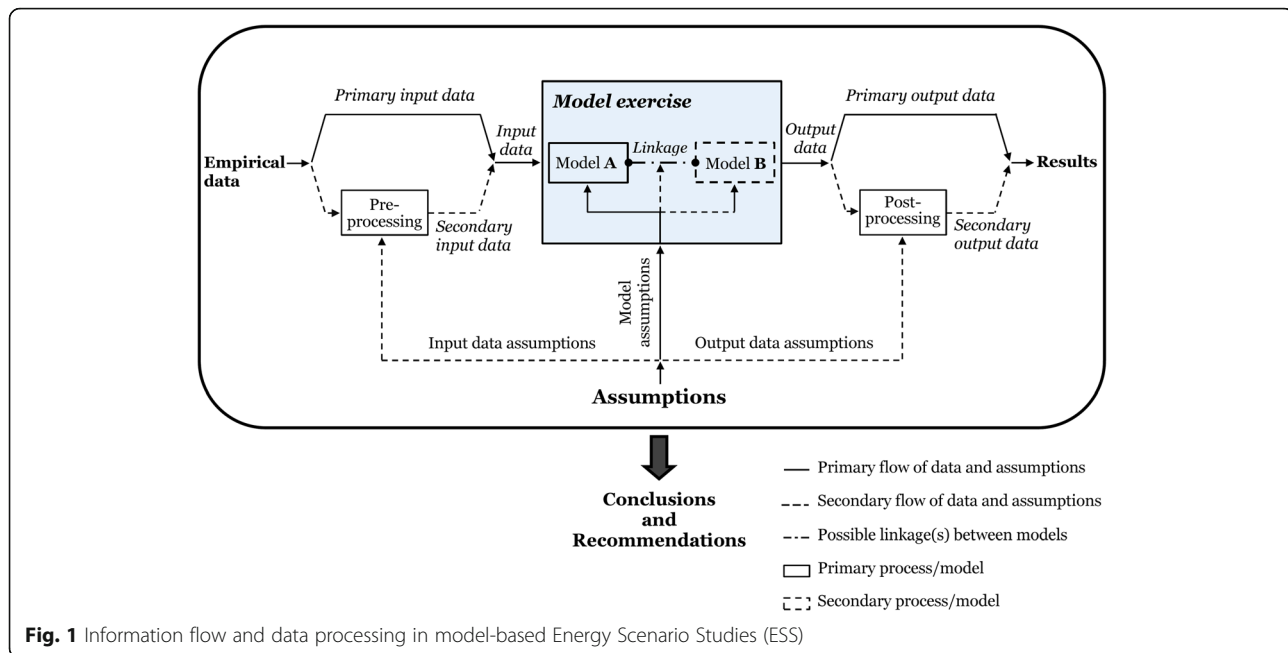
Primary input data

Model exercise

Primary output data

Empirical data

Input data

Model A

Linkage

Model B

Output data

Results

Pre-processing

Secondary input data

Post-processing

Secondary output data

Model assumptions

Input data assumptions

Output data assumptions

Assumptions

Conclusions and Recommendations

Primary flow of data and assumptions

Secondary flow of data and assumptions

Possible linkage(s) between models

Primary process/model

Secondary process/model

**Fig. 1** Information flow and data processing in model-based Energy Scenario Studies (ESS)